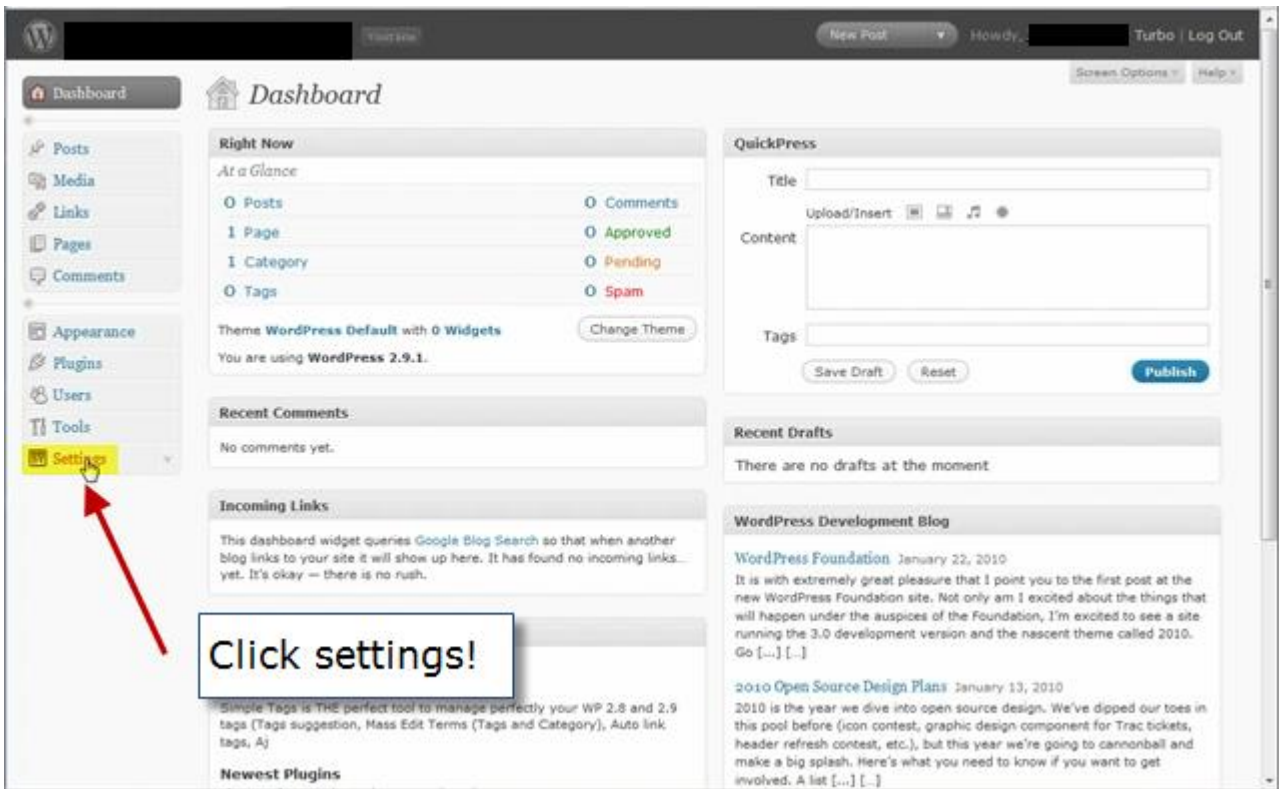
Visit Site

New Post

Howdy, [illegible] Turbo | Log Out

Screen Options Help

Dashboard

Posts
Media
Links
Pages
Comments

Appearance
Plugins
Users
Tools
Settings

Dashboard

Right Now

At a Glance

| 0 Posts | 0 Comments |
|---|---|
| 1 Page | 0 Approved |
| 1 Category | 0 Pending |
| 0 Tags | 0 Spam |

Theme WordPress Default with 0 Widgets

Change Theme

You are using WordPress 2.9.1.

Recent Comments

No comments yet.

Incoming Links

This dashboard widget queries Google Blog Search so that when another blog links to your site it will show up here. It has found no incoming links... yet. It's okay — there is no rush.

Click settings!

Simple Tags is THE perfect tool to manage perfectly your WP 2.8 and 2.9 tags (Tags suggestion, Mass Edit Terms (Tags and Category), Auto link tags, Aj

Newest Plugins

QuickPress

Title

Upload/Insert

Content

Tags

Save Draft

Reset

Publish

Recent Drafts

There are no drafts at the moment

WordPress Development Blog

WordPress Foundation January 22, 2010

It is with extremely great pleasure that I point you to the first post at the new WordPress Foundation site. Not only am I excited about the things that will happen under the auspices of the Foundation, I'm excited to see a site running the 3.0 development version and the nascent theme called 2010. Go […] […]

2010 Open Source Design Plans January 13, 2010

2010 is the year we dive into open source design. We've dipped our toes in this pool before (icon contest, graphic design component for Trac tickets, header refresh contest, etc.), but this year we're going to cannonball and make a big splash. Here's what you need to know if you want to get involved. A list […] […]